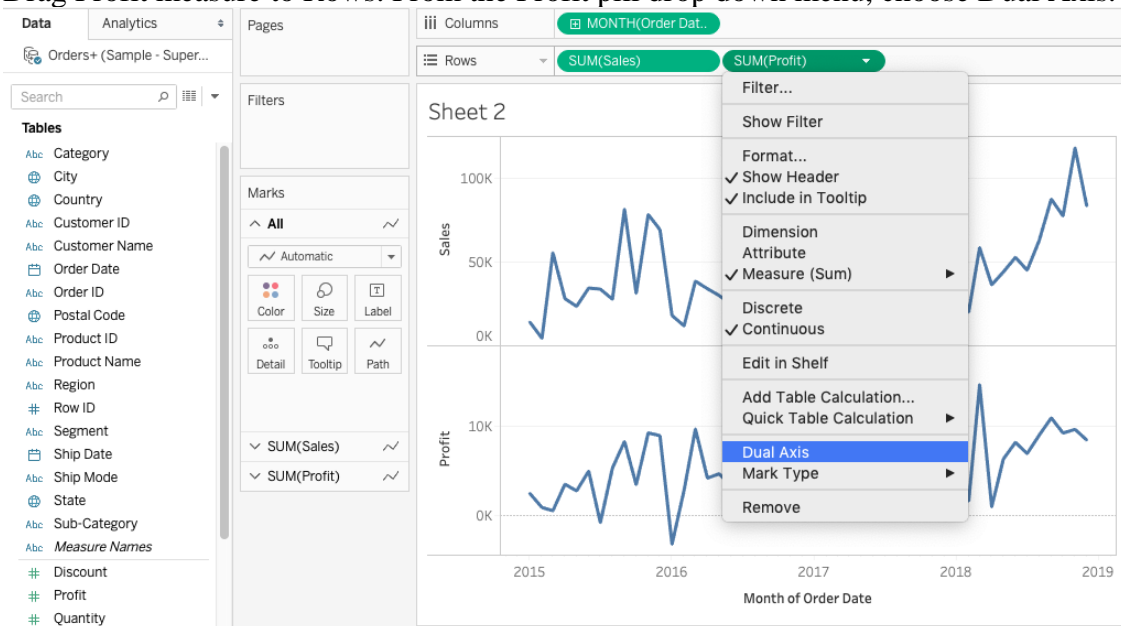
Drag Profit measure to Rows. From the Profit pill drop-down menu, choose Dual Axis.

Data
Analytics
Orders+ (Sample - Super...
Search
Tables
Abc Category
City
Country
Abc Customer ID
Abc Customer Name
Order Date
Abc Order ID
Postal Code
Abc Product ID
Abc Product Name
Abc Region
# Row ID
Abc Segment
Ship Date
Abc Ship Mode
State
Abc Sub-Category
Abc Measure Names
# Discount
# Profit
# Quantity

Pages
Filters
Marks
All
Automatic
Color
Size
Label
Detail
Tooltip
Path
SUM(Sales)
SUM(Profit)

Columns
MONTH(Order Dat..
Rows
SUM(Sales)
SUM(Profit)

Sheet 2
Sales
100K
50K
0K
Profit
10K
0K
2015
2016
2017
2018
2019
Month of Order Date

Filter...
Show Filter
Format...
✓ Show Header
✓ Include in Tooltip
Dimension
Attribute
✓ Measure (Sum)
Discrete
✓ Continuous
Edit in Shelf
Add Table Calculation...
Quick Table Calculation
Dual Axis
Mark Type
Remove